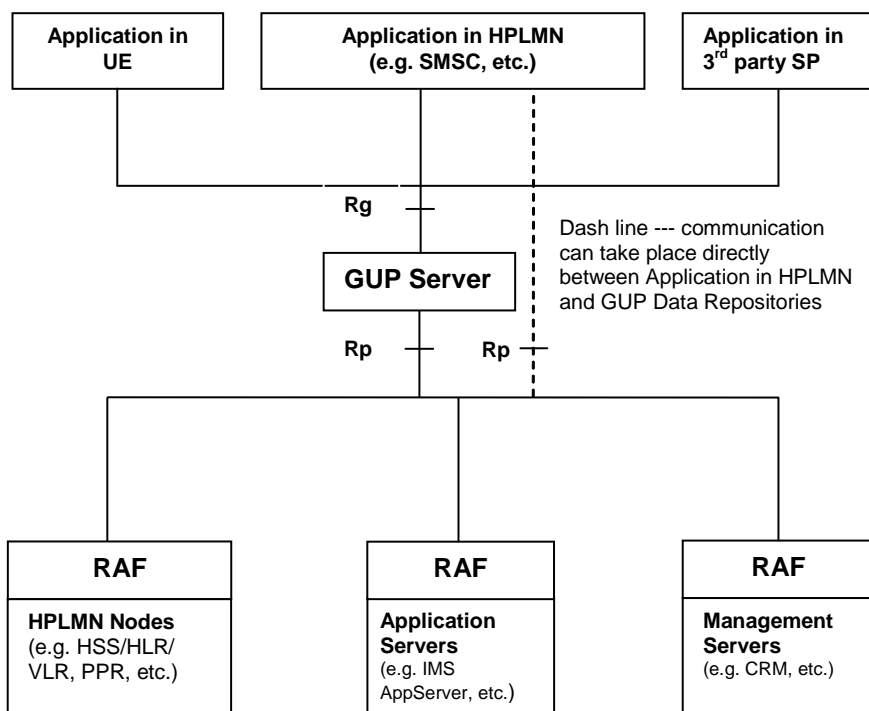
Application in UE

Application in HPLMN (e.g. SMSC, etc.)

Application in 3$^{rd}$ party SP

Rg

Dash line --- communication can take place directly between Application in HPLMN and GUP Data Repositories

GUP Server

Rp

Rp

RAF

HPLMN Nodes (e.g. HSS/HLR/ VLR, PPR, etc.)

RAF

Application Servers (e.g. IMS AppServer, etc.)

RAF

Management Servers (e.g. CRM, etc.)